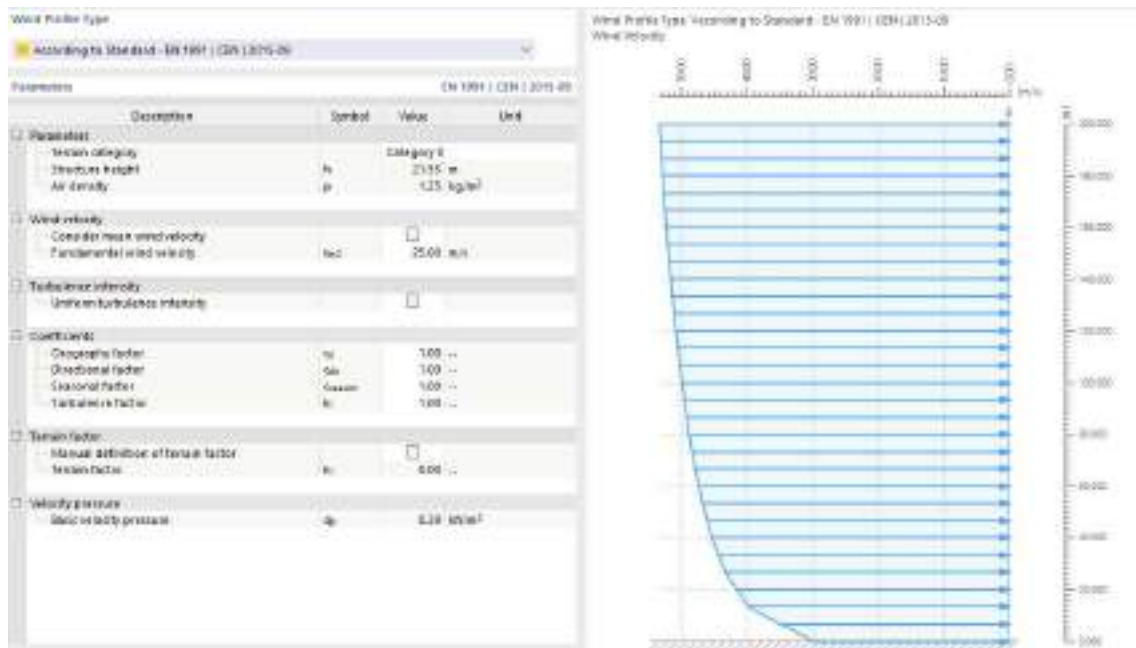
Wind Profile Type

According to Standard - EN 1991 | CEN | 2015-06

Parameters

EN 1991 | CEN | 2015-06

| Description | Symbol | Value | Unit |
|---|---|---|---|
| Parameters | | | |
| Terrain category | | Category II | |
| Structure height | h | 21.55 | m |
| Air density | ρ | 1.25 | kg/m³ |
| Wind velocity | | | |
| Consider mean wind velocity | | ☐ | |
| Fundamental wind velocity | vb,0 | 25.00 | m/s |
| Turbulence intensity | | | |
| Uniform turbulence intensity | | ☐ | |
| Coefficients | | | |
| Orography factor | c0 | 1.00 | -- |
| Directional factor | cdir | 1.00 | -- |
| Seasonal factor | cseason | 1.00 | -- |
| Turbulence factor | kI | 1.00 | -- |
| Terrain factor | | | |
| Manual definition of terrain factor | | ☐ | |
| Terrain factor | kr | 0.00 | -- |
| Velocity pressure | | | |
| Basic velocity pressure | qb | 0.39 | kN/m² |

Wind Profile Type 'According to Standard - EN 1991 | CEN | 2015-06'
Wind Velocity

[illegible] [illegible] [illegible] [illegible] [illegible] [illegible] [m/s]

[m]
200.000
180.000
160.000
140.000
120.000
100.000
80.000
60.000
40.000
20.000
0.000